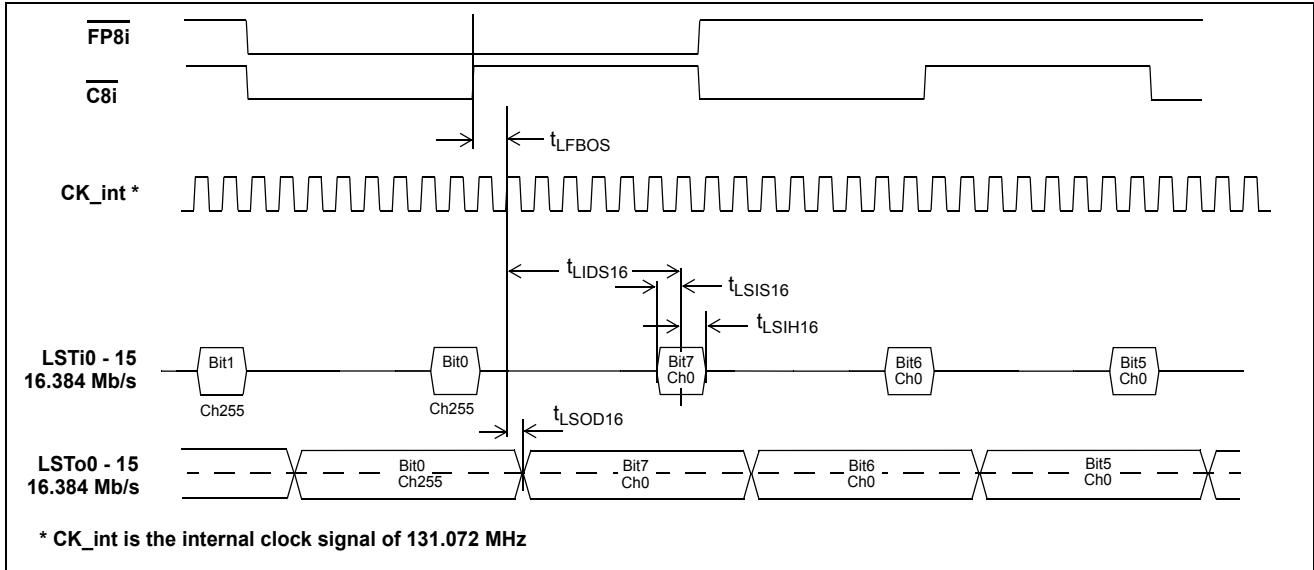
$\overline{FP8i}$

$\overline{C8i}$

$t_{LFBOS}$

CK_int *

$t_{LIDS16}$

$t_{LSIS16}$

$t_{LSIH16}$

LSTi0 - 15
16.384 Mb/s

Bit1
Ch255

Bit0
Ch255

Bit7
Ch0

Bit6
Ch0

Bit5
Ch0

$t_{LSOD16}$

LSTo0 - 15
16.384 Mb/s

Bit0
Ch255

Bit7
Ch0

Bit6
Ch0

Bit5
Ch0

* CK_int is the internal clock signal of 131.072 MHz